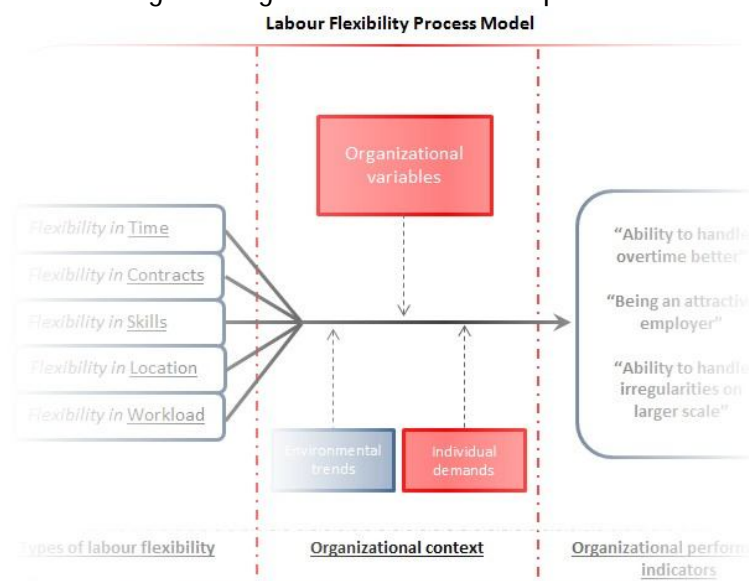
Labour Flexibility Process Model

Organizational variables

Flexibility in Time

Flexibility in Contracts

Flexibility in Skills

Flexibility in Location

Flexibility in Workload

Environmental trends

Individual demands

"Ability to handle overtime better"

"Being an attractive employer"

"Ability to handle irregularities on larger scale"

Types of labour flexibility

Organizational context

Organizational perform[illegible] indicators